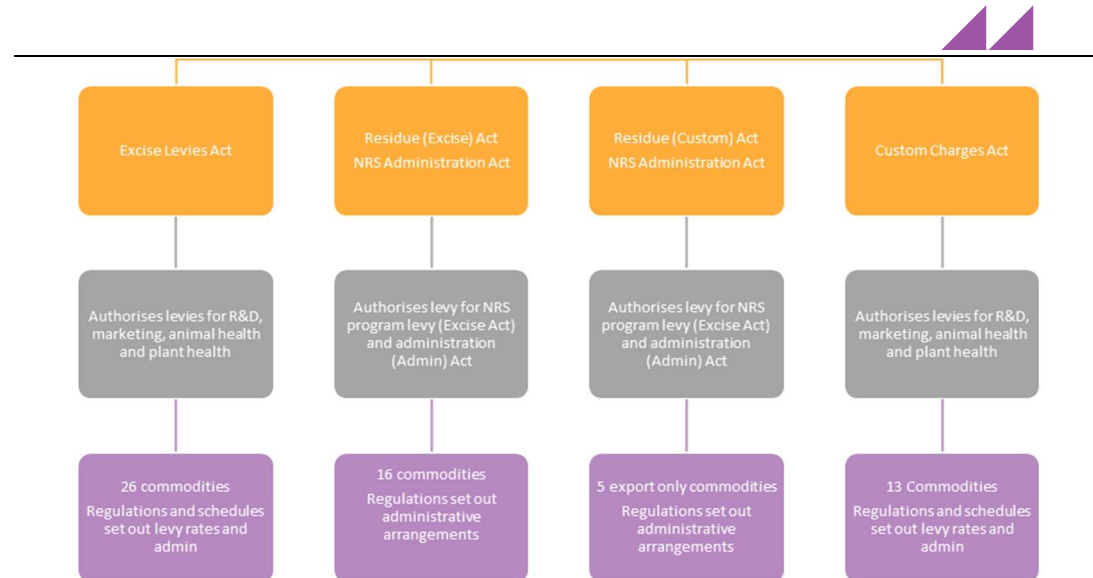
Excise Levies Act

Residue (Excise) Act
NRS Administration Act

Residue (Custom) Act
NRS Administration Act

Custom Charges Act

Authorises levies for R&D, marketing, animal health and plant health

Authorises levy for NRS program levy (Excise Act) and administration (Admin) Act

Authorises levy for NRS program levy (Excise Act) and administration (Admin) Act

Authorises levies for R&D, marketing, animal health and plant health

26 commodities
Regulations and schedules set out levy rates and admin

16 commodities
Regulations set out administrative arrangements

5 export only commodities
Regulations set out administrative arrangements

13 Commodities
Regulations and schedules set out levy rates and admin